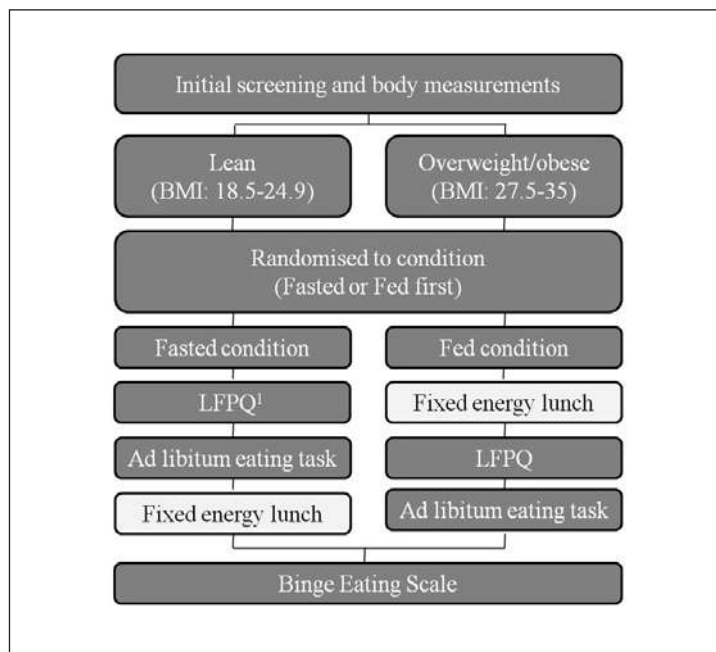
Initial screening and body measurements

Lean
(BMI: 18.5-24.9)

Overweight/obese
(BMI: 27.5-35)

Randomised to condition
(Fasted or Fed first)

Fasted condition

Fed condition

LFPQ$^{1}$

Fixed energy lunch

Ad libitum eating task

LFPQ

Fixed energy lunch

Ad libitum eating task

Binge Eating Scale